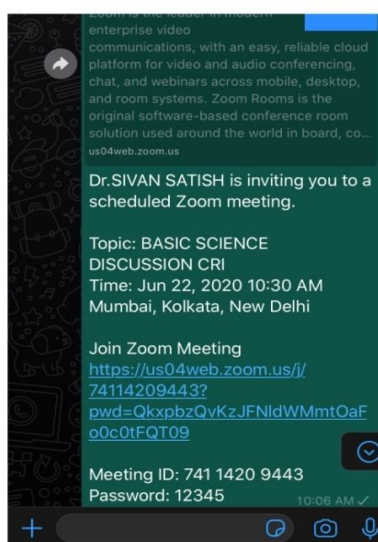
Zoom is the leader in modern enterprise video communications, with an easy, reliable cloud platform for video and audio conferencing, chat, and webinars across mobile, desktop, and room systems. Zoom Rooms is the original software-based conference room solution used around the world in board, co...
us04web.zoom.us

Dr.SIVAN SATISH is inviting you to a scheduled Zoom meeting.

Topic: BASIC SCIENCE DISCUSSION CRI
Time: Jun 22, 2020 10:30 AM Mumbai, Kolkata, New Delhi

Join Zoom Meeting
https://us04web.zoom.us/j/74114209443?pwd=QkxpbzQvKzJFNldWMmtOaFo0c0tFQT09

Meeting ID: 741 1420 9443
Password: 12345
10:06 AM